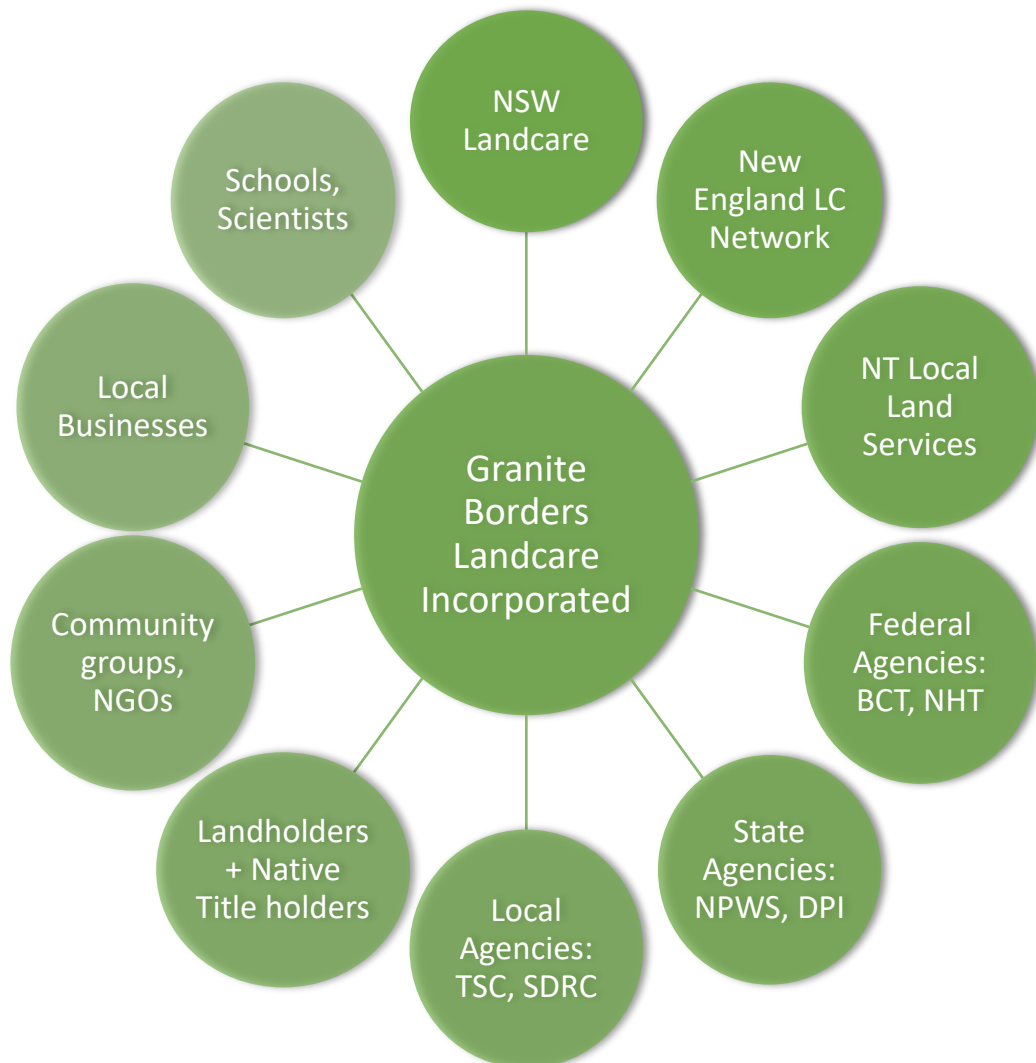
Granite Borders Landcare Incorporated

NSW Landcare

New England LC Network

NT Local Land Services

Federal Agencies: BCT, NHT

State Agencies: NPWS, DPI

Local Agencies: TSC, SDRC

Landholders + Native Title holders

Community groups, NGOs

Local Businesses

Schools, Scientists